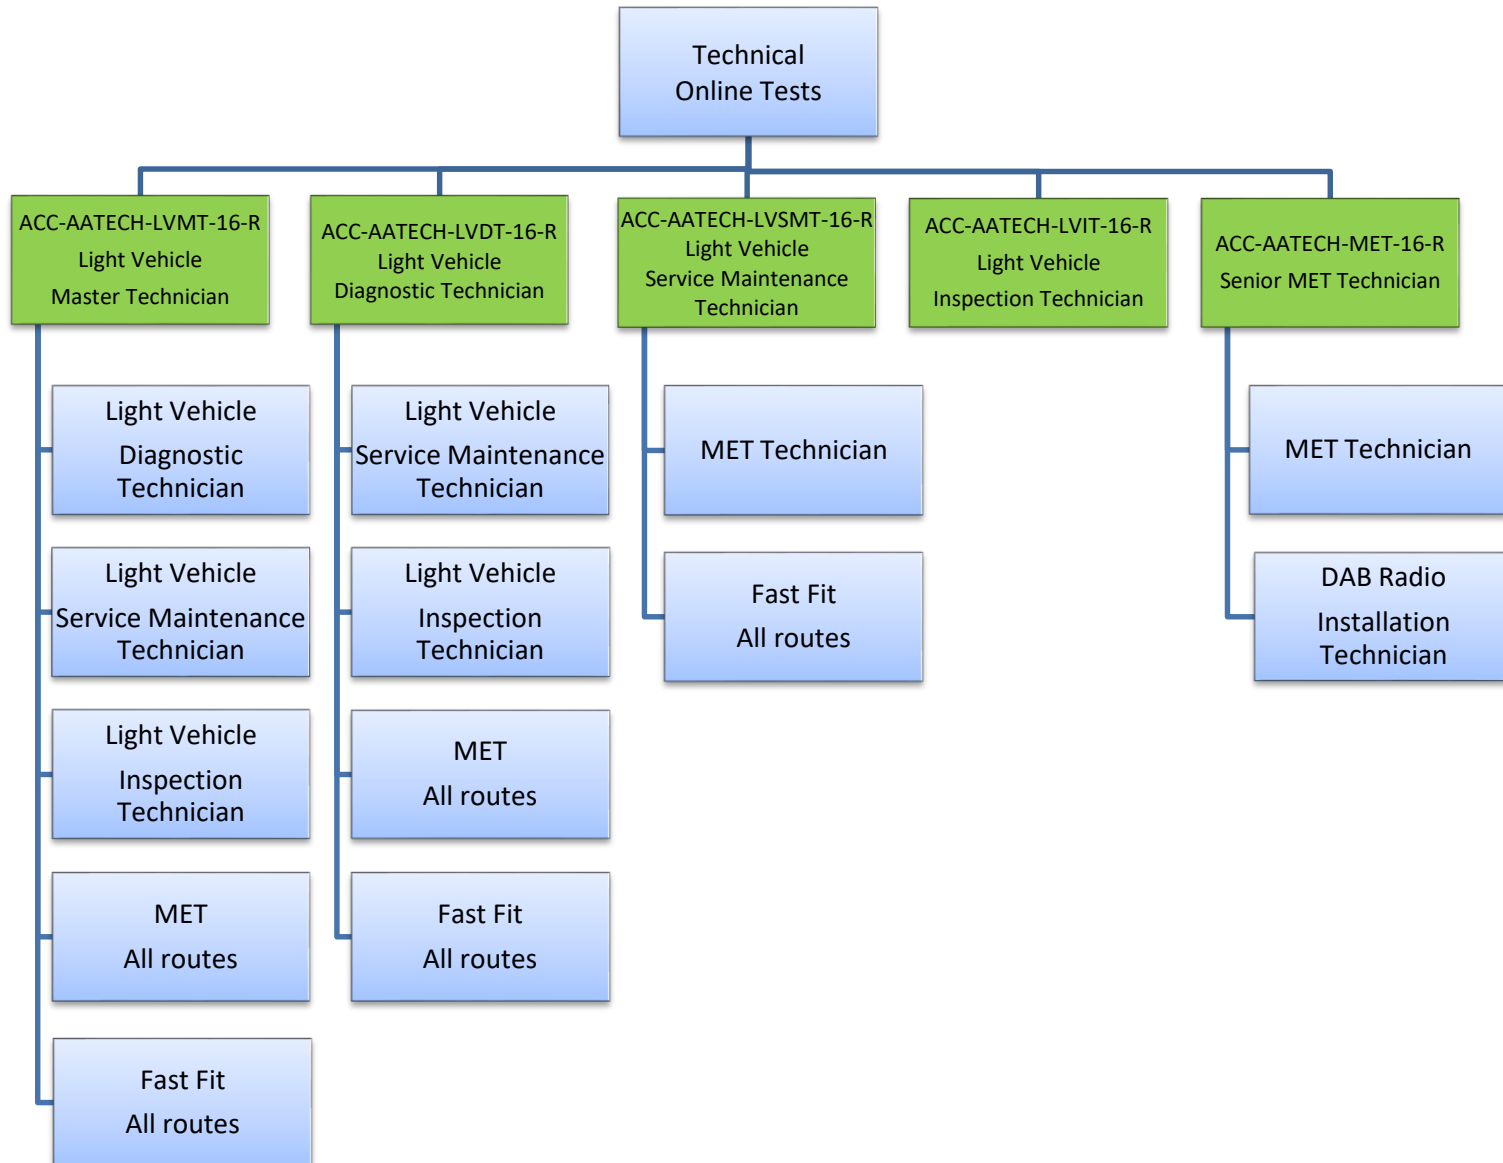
Technical
Online Tests

ACC-AATECH-LVMT-16-R
Light Vehicle
Master Technician

Light Vehicle
Diagnostic
Technician

Light Vehicle
Service Maintenance
Technician

Light Vehicle
Inspection
Technician

MET
All routes

Fast Fit
All routes

ACC-AATECH-LVDT-16-R
Light Vehicle
Diagnostic Technician

Light Vehicle
Service Maintenance
Technician

Light Vehicle
Inspection
Technician

MET
All routes

Fast Fit
All routes

ACC-AATECH-LVSMT-16-R
Light Vehicle
Service Maintenance
Technician

MET Technician

Fast Fit
All routes

ACC-AATECH-LVIT-16-R
Light Vehicle
Inspection Technician

ACC-AATECH-MET-16-R
Senior MET Technician

MET Technician

DAB Radio
Installation
Technician